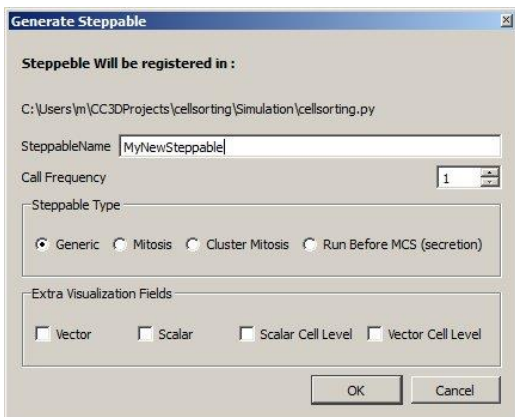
Generate Steppable

Steppeble Will be registered in :

C:\Users\m\CC3DProjects\cellsorting\Simulation\cellsorting.py

SteppableName MyNewSteppable

Call Frequency 1

Steppable Type

Generic Mitosis Cluster Mitosis Run Before MCS (secretion)

Extra Visualization Fields

Vector Scalar Scalar Cell Level Vector Cell Level

OK Cancel